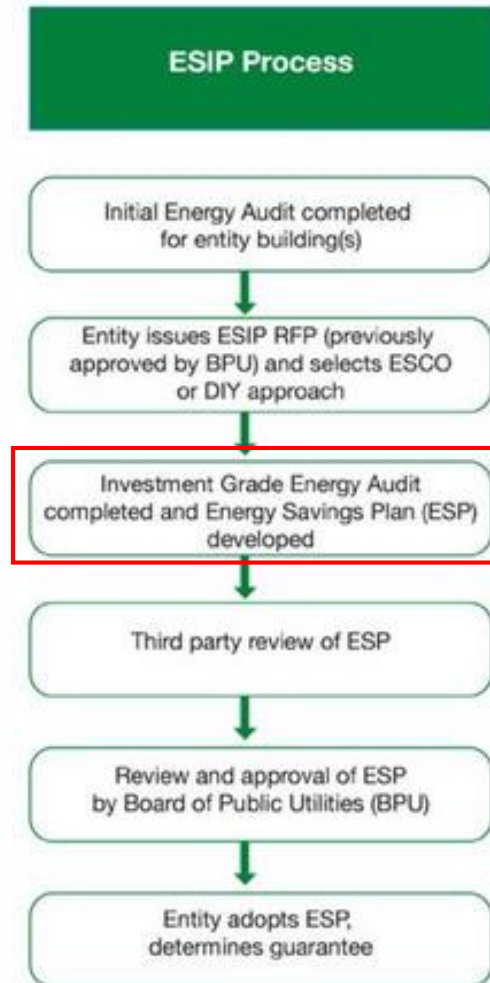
ESIP Process

Initial Energy Audit completed for entity building(s)

Entity issues ESIP RFP (previously approved by BPU) and selects ESCO or DIY approach

Investment Grade Energy Audit completed and Energy Savings Plan (ESP) developed

Third party review of ESP

Review and approval of ESP by Board of Public Utilities (BPU)

Entity adopts ESP, determines guarantee